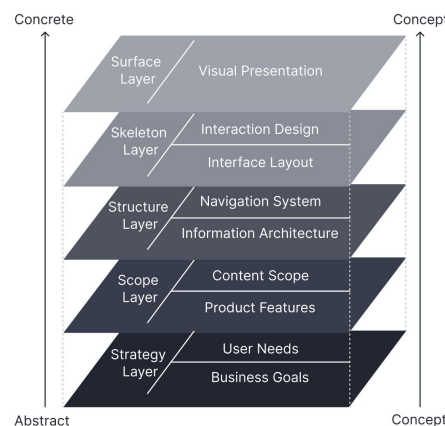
Concrete

Concept

Surface Layer

Visual Presentation

Skeleton Layer

Interaction Design

Interface Layout

Structure Layer

Navigation System

Information Architecture

Scope Layer

Content Scope

Product Features

Strategy Layer

User Needs

Business Goals

Abstract

Concept